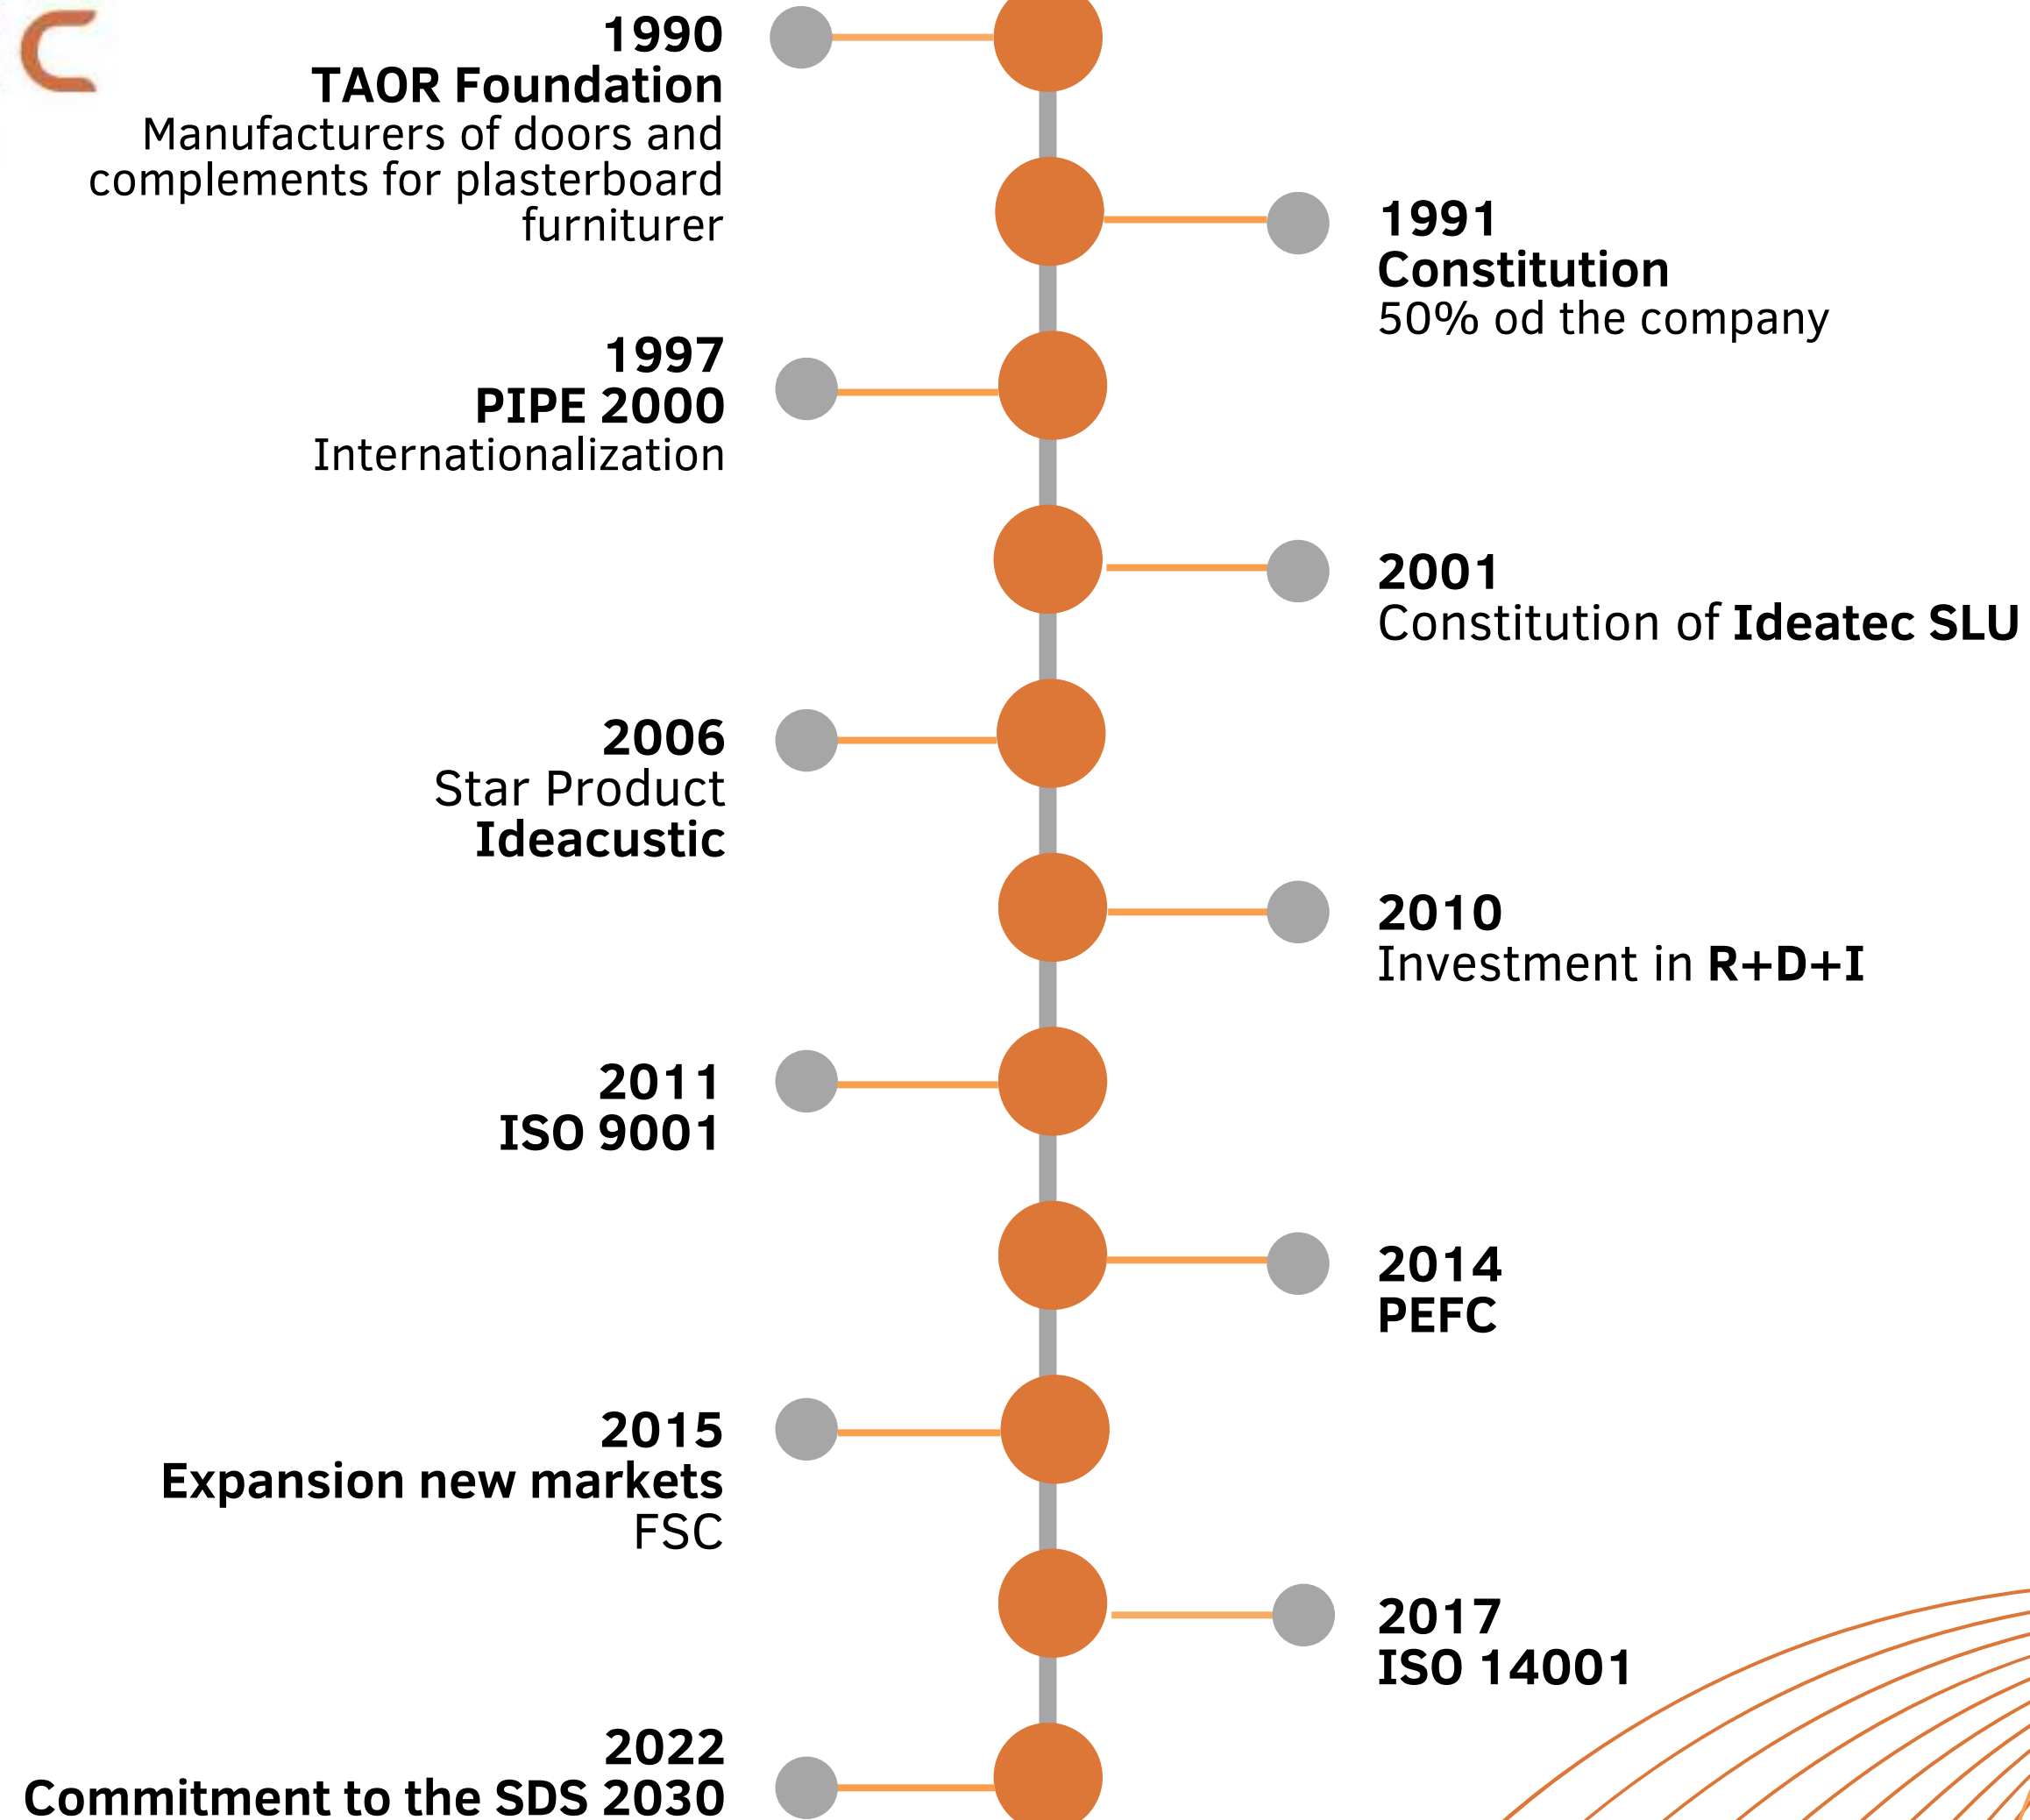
1990
TAOR Foundation
Manufacturers of doors and complements for plasterboard furniturer

1991
Constitution
50% od the company

1997
PIPE 2000
Internationalization

2001
Constitution of Ideatec SLU

2006
Star Product
Ideacustic

2010
Investment in R+D+I

2011
ISO 9001

2014
PEFC

2015
Expansion new markets
FSC

2017
ISO 14001

2022
Commitment to the SDS 2030